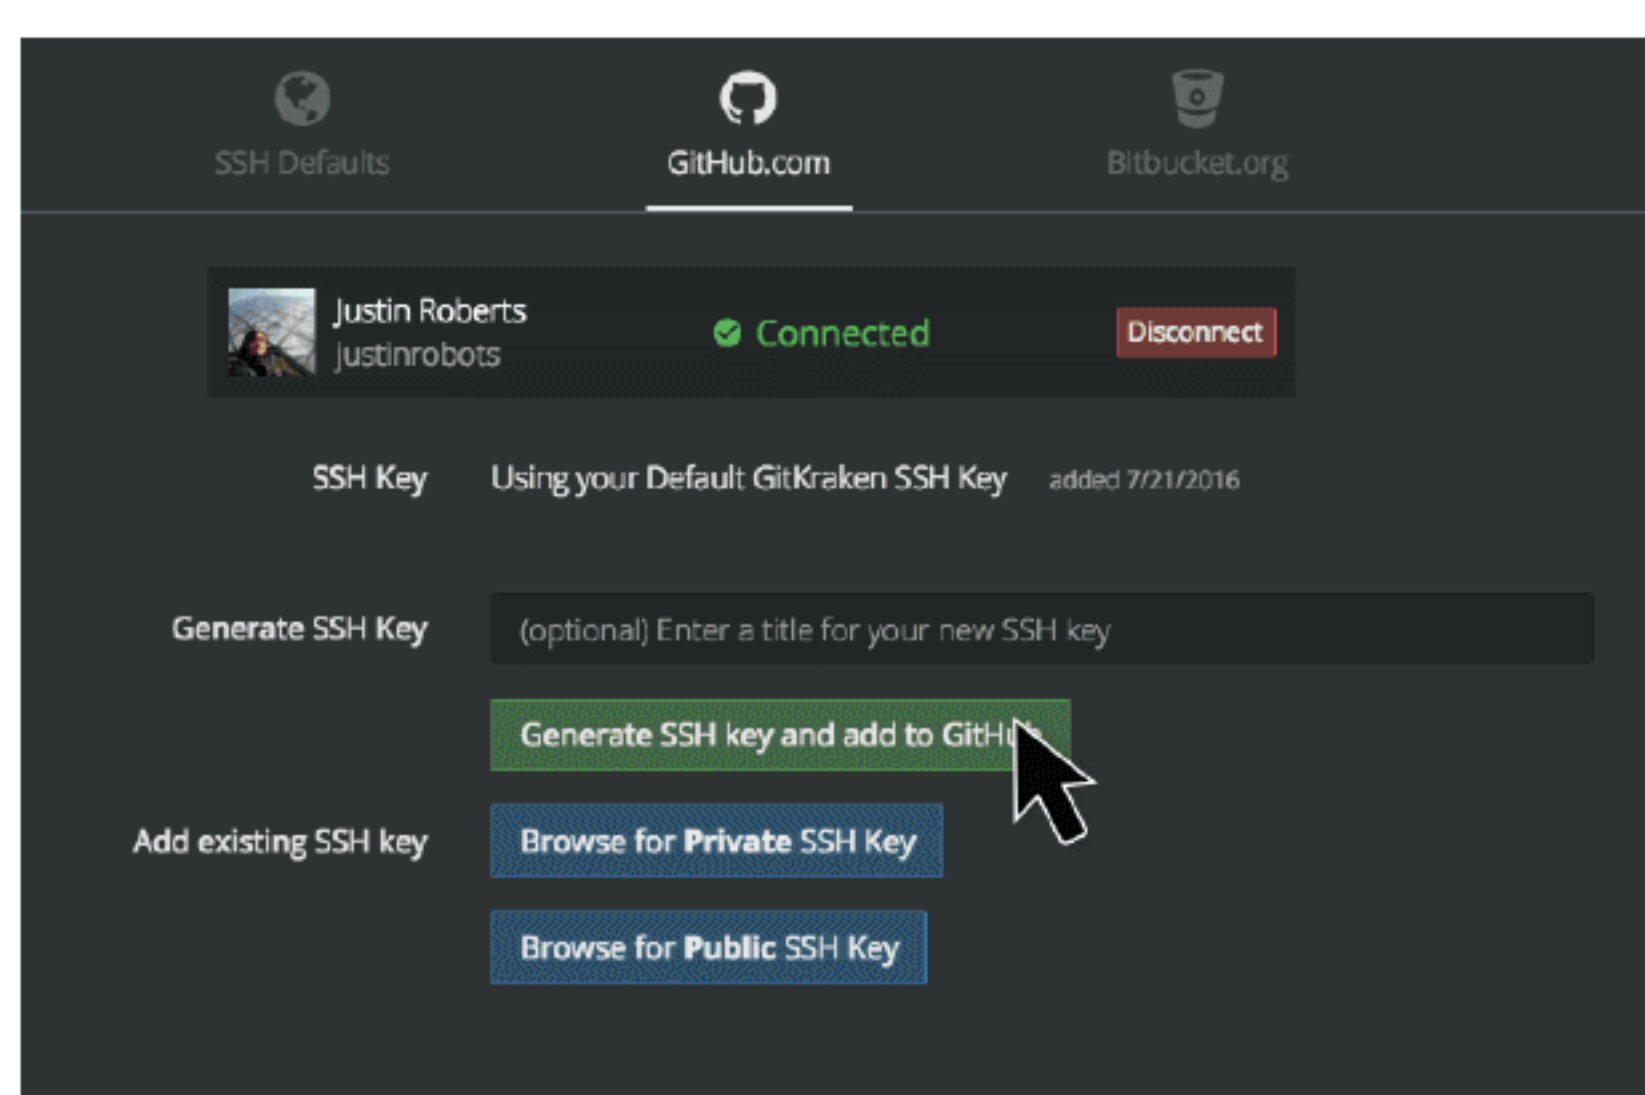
SSH Defaults

GitHub.com

Bitbucket.org

Justin Roberts
justinrobots

Connected

Disconnect

SSH Key

Using your Default GitKraken SSH Key

added 7/21/2016

Generate SSH Key

(optional) Enter a title for your new SSH key

Generate SSH key and add to GitH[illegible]

Add existing SSH key

Browse for **Private** SSH Key

Browse for **Public** SSH Key